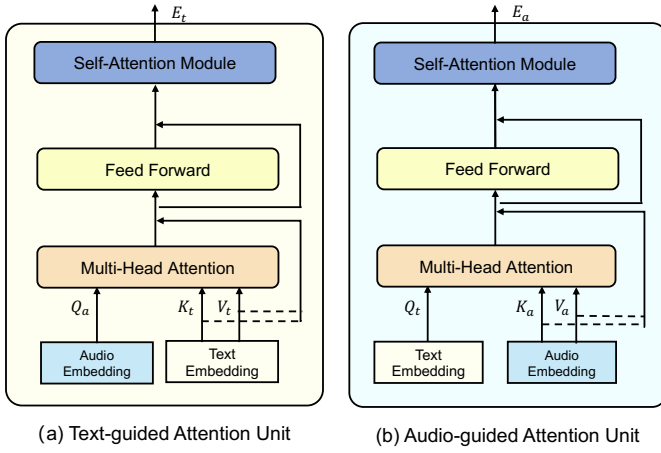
$E_t$

Self-Attention Module

Feed Forward

Multi-Head Attention

$Q_a$

$K_t$

$V_t$

Audio Embedding

Text Embedding

(a) Text-guided Attention Unit

$E_a$

Self-Attention Module

Feed Forward

Multi-Head Attention

$Q_t$

$K_a$

$V_a$

Text Embedding

Audio Embedding

(b) Audio-guided Attention Unit